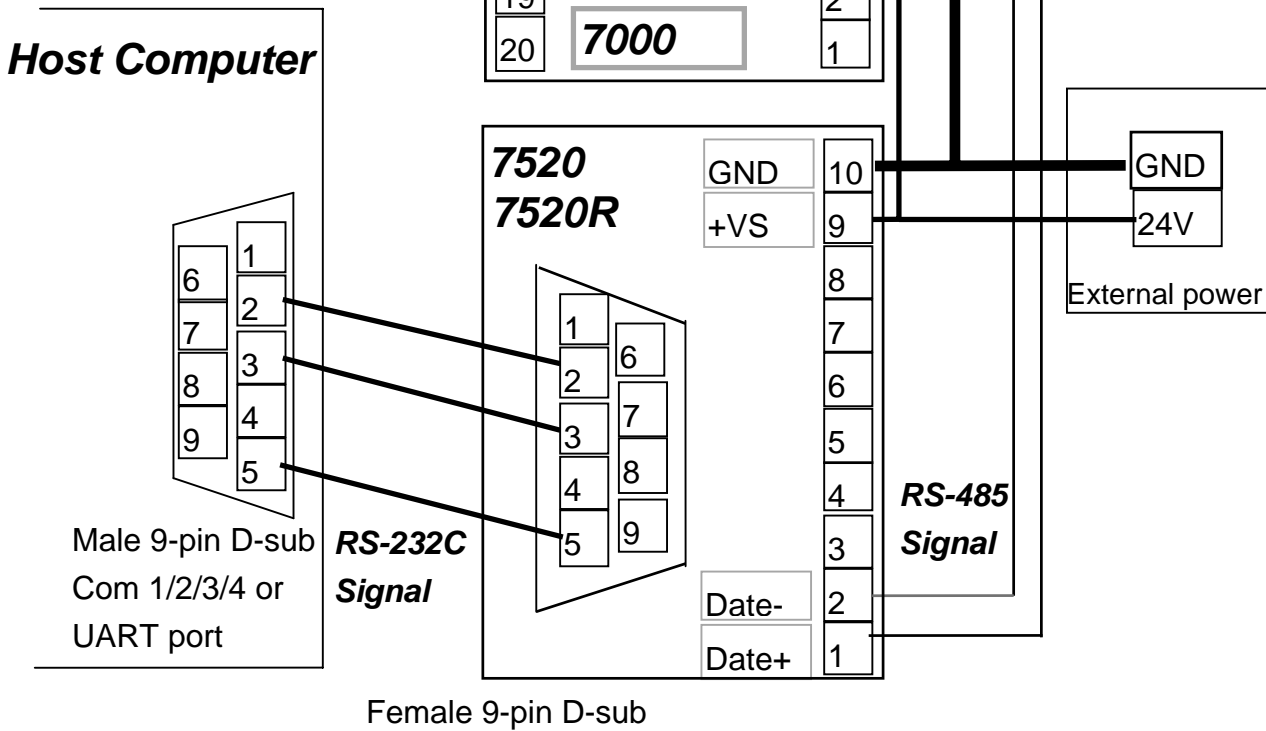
19
20
7000
2
1

Host Computer

1
6
2
7
3
8
4
9
5

Male 9-pin D-sub
Com 1/2/3/4 or
UART port

RS-232C
Signal

7520
7520R

1
2
3
4
5
6
7
8
9

GND
10
+VS
9
8
7
6
5
4
3
Date-
2
Date+
1

RS-485
Signal

GND
24V
External power

Female 9-pin D-sub